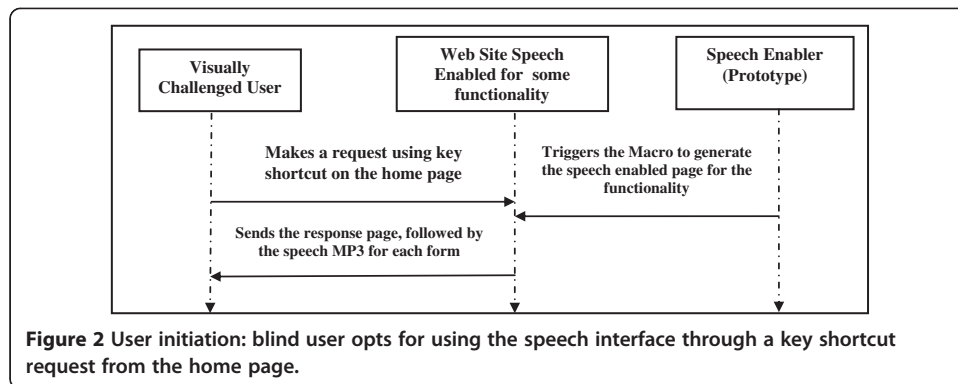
Visually Challenged User

Web Site Speech Enabled for some functionality

Speech Enabler (Prototype)

Makes a request using key shortcut on the home page

Triggers the Macro to generate the speech enabled page for the functionality

Sends the response page, followed by the speech MP3 for each form

**Figure 2** User initiation: blind user opts for using the speech interface through a key shortcut request from the home page.